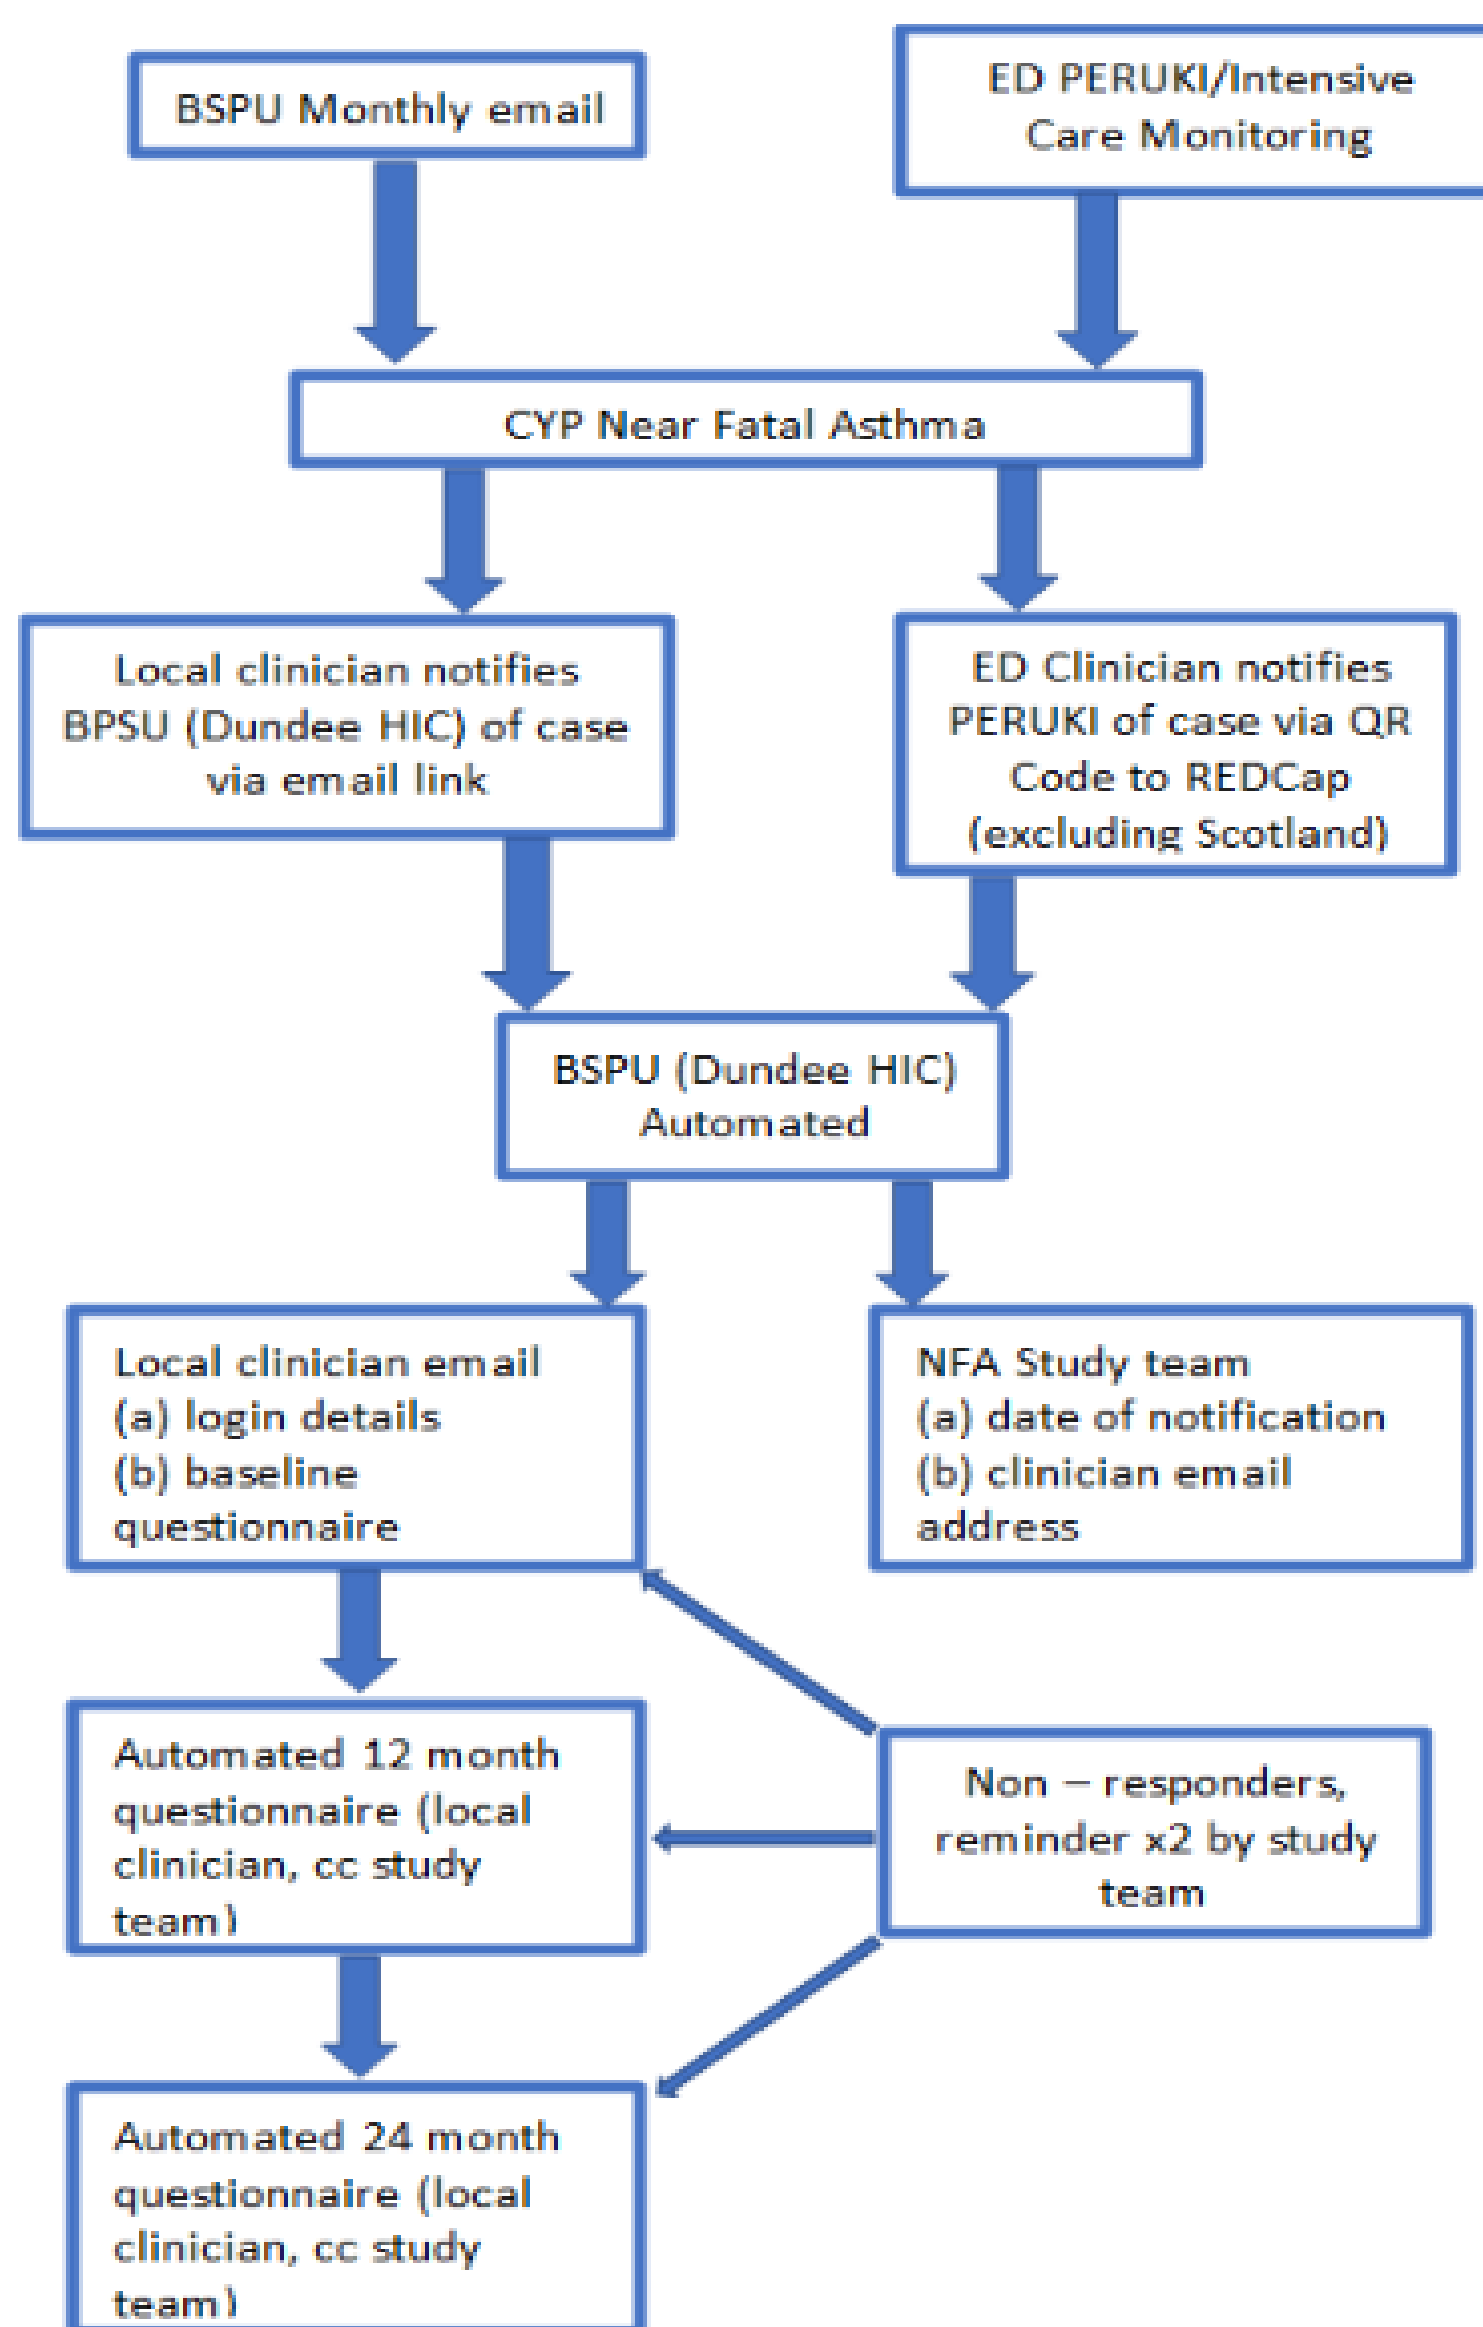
BSPU Monthly email

ED PERUKI/Intensive Care Monitoring

CYP Near Fatal Asthma

Local clinician notifies BPSU (Dundee HIC) of case via email link

ED Clinician notifies PERUKI of case via QR Code to REDCap (excluding Scotland)

BSPU (Dundee HIC) Automated

Local clinician email
(a) login details
(b) baseline questionnaire

NFA Study team
(a) date of notification
(b) clinician email address

Automated 12 month questionnaire (local clinician, cc study team)

Non – responders, reminder x2 by study team

Automated 24 month questionnaire (local clinician, cc study team)